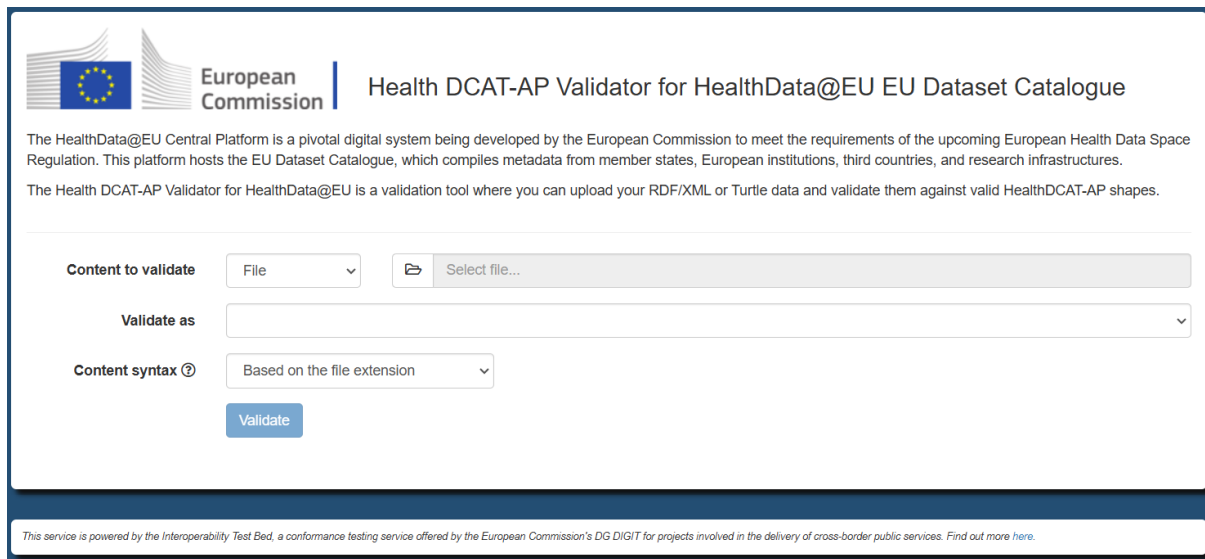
European Commission

Health DCAT-AP Validator for HealthData@EU EU Dataset Catalogue

The HealthData@EU Central Platform is a pivotal digital system being developed by the European Commission to meet the requirements of the upcoming European Health Data Space Regulation. This platform hosts the EU Dataset Catalogue, which compiles metadata from member states, European institutions, third countries, and research infrastructures.

The Health DCAT-AP Validator for HealthData@EU is a validation tool where you can upload your RDF/XML or Turtle data and validate them against valid HealthDCAT-AP shapes.

Content to validate
File
Select file...

Validate as

Content syntax ⓘ
Based on the file extension

Validate

This service is powered by the Interoperability Test Bed, a conformance testing service offered by the European Commission's DG DIGIT for projects involved in the delivery of cross-border public services. Find out more here.